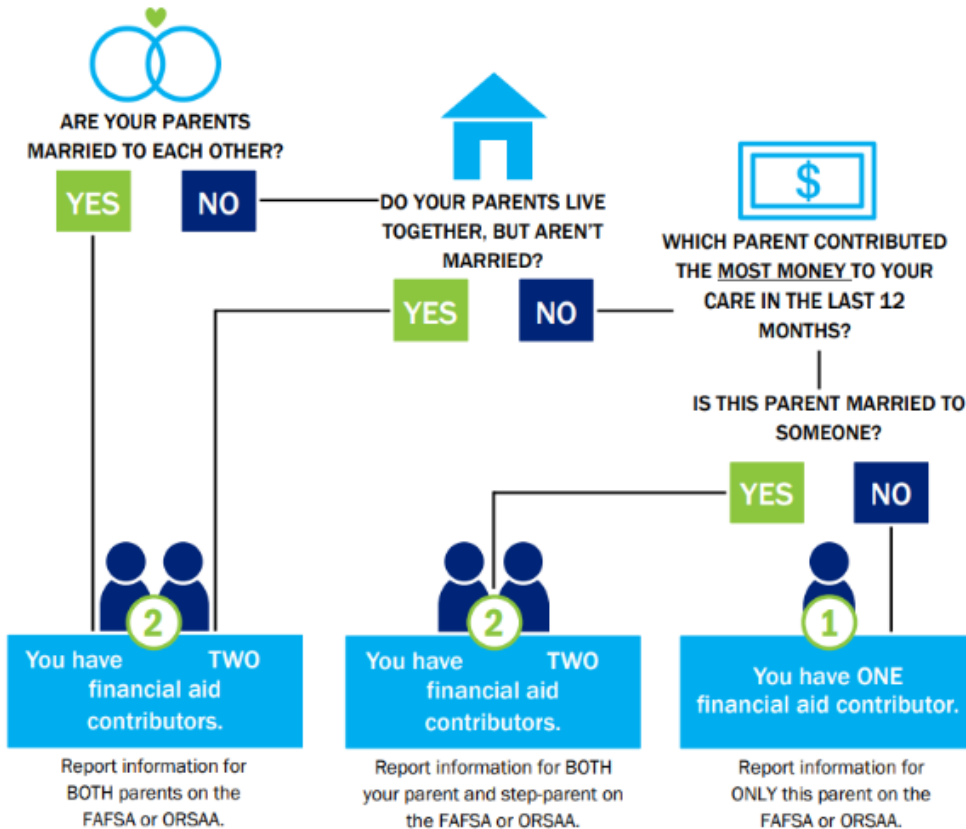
ARE YOUR PARENTS MARRIED TO EACH OTHER?

YES

NO

DO YOUR PARENTS LIVE TOGETHER, BUT AREN'T MARRIED?

YES

NO

$

WHICH PARENT CONTRIBUTED THE MOST MONEY TO YOUR CARE IN THE LAST 12 MONTHS?

IS THIS PARENT MARRIED TO SOMEONE?

YES

NO

2

You have TWO financial aid contributors.

Report information for BOTH parents on the FAFSA or ORSAA.

2

You have TWO financial aid contributors.

Report information for BOTH your parent and step-parent on the FAFSA or ORSAA.

1

You have ONE financial aid contributor.

Report information for ONLY this parent on the FAFSA or ORSAA.